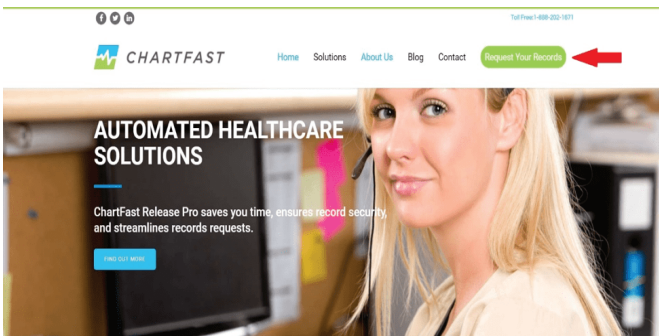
Toll Free: 1-888-202-1871

CHARTFAST

Home Solutions About Us Blog Contact Request Your Records

AUTOMATED HEALTHCARE SOLUTIONS

ChartFast Release Pro saves you time, ensures record security, and streamlines records requests.

FIND OUT MORE